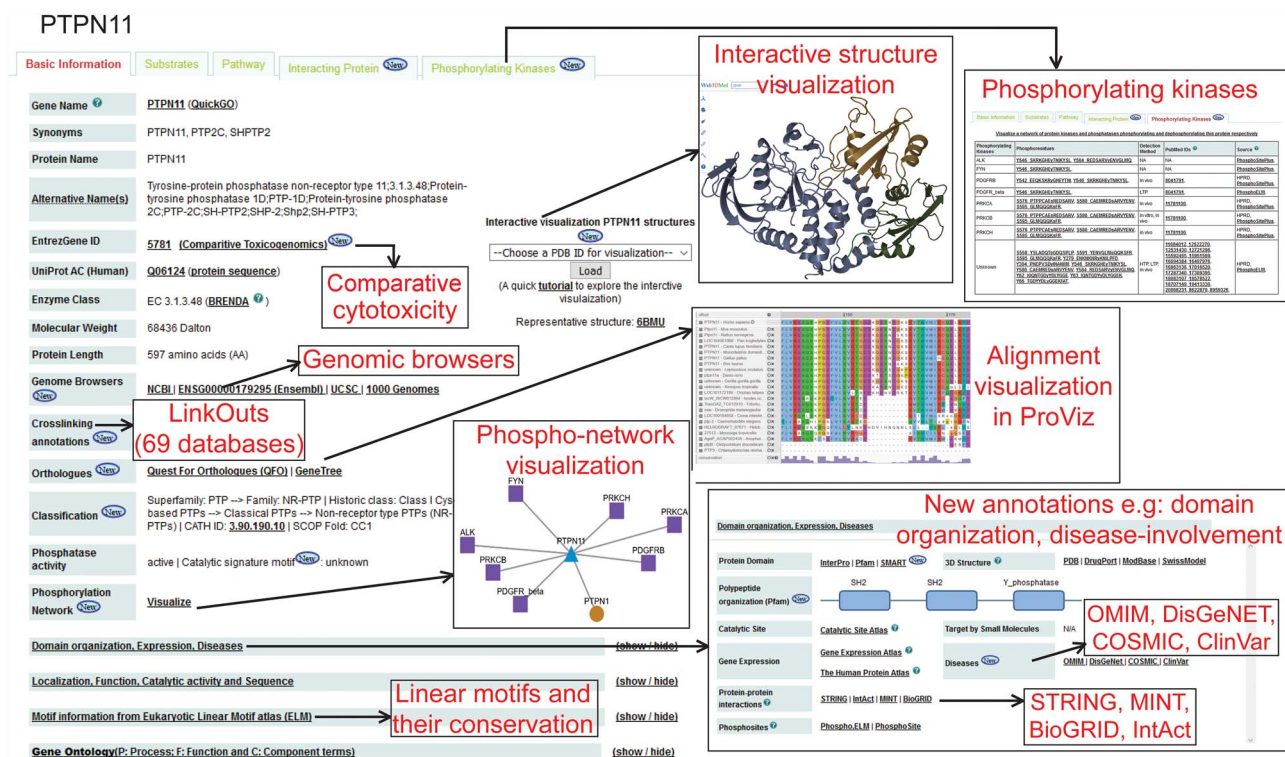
PTPN11

Basic Information | Substrates | Pathway | Interacting Protein New | Phosphorylating Kinases New

| Gene Name | PTPN11 (QuickGO) |
|---|---|
| Synonyms | PTPN11, PTP2C, SHPTP2 |
| Protein Name | PTPN11 |
| Alternative Name(s) | Tyrosine-protein phosphatase non-receptor type 11;3.1.3.48;Protein-tyrosine phosphatase 1D;PTP-1D;Protein-tyrosine phosphatase 2C;PTP-2C;SH-PTP2;SHP-2;Shp2;SH-PTP3; |
| EntrezGene ID | 5781 (Comparitive Toxicogenomics) New |
| UniProt AC (Human) | Q06124 (protein sequence) |
| Enzyme Class | EC 3.1.3.48 (BRENDA) |
| Molecular Weight | 68436 Dalton |
| Protein Length | 597 amino acids (AA) |
| Genome Browsers New | NCBI \| ENSG00000179295 (Ensembl) \| UCSC \| 1000 Genomes |
| Crosslinking annotations New | |
| Orthologues New | Quest For Orthologues (QFO) \| GeneTree |
| Classification New | Superfamily: PTP --> Family: NR-PTP \| Historic class: Class I Cys based PTPs --> Classical PTPs --> Non-receptor type PTPs (NR-PTPs) \| CATH ID: 3.90.190.10 \| SCOP Fold: CC1 |
| Phosphatase activity | active \| Catalytic signature motif New: unknown |
| Phosphorylation Network New | Visualize |

Domain organization, Expression, Diseases (show / hide)
Localization, Function, Catalytic activity and Sequence (show / hide)
Motif information from Eukaryotic Linear Motif atlas (ELM) (show / hide)
Gene Ontology(P: Process; F: Function and C: Component terms) (show / hide)

Comparative cytotoxicity

Genomic browsers

LinkOuts (69 databases)

Interactive structure visualization

Interactive visualization PTPN11 structures New
--Choose a PDB ID for visualization--
Load
(A quick tutorial to explore the interactive visualization)
Representative structure: 6BMU

Phosphorylating kinases

Basic Information | Substrates | Pathway | Interacting Protein | Phosphorylating Kinases
Visualize a network of protein kinases and phosphatases phosphorylating and dephosphorylating this protein respectively

| Phosphorylating Kinases | Phosphoresidues | Detection Method | PubMed IDs | Source |
|---|---|---|---|---|
| ALK | Y546 SKRKGHEyTNIKYSL Y584 REDSARVYENVGLMQ | NA | NA | PhosphoSitePlus |
| FYN | Y546 SKRKGHEyTNIKYSL | NA | NA | PhosphoSitePlus |
| PDGFRB | Y542 EEQKSKRKGHEYTNI Y546 SKRKGHEyTNIKYSL | in vivo | 8041791 | HPRD, PhosphoSitePlus |
| PDGFR_beta | Y546 SKRKGHEyTNIKYSL | LTP | 8041791 | Phospho.ELM |
| PRKCA | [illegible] | in vivo | 11781930 | HPRD, PhosphoSitePlus |
| PRKCB | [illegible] | in vitro, in vivo | 11781930 | HPRD, PhosphoSitePlus |
| PRKCH | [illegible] | in vivo | 11781930 | HPRD, PhosphoSitePlus |
| Unknown | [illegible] | HTP, LTP, in vivo | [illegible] | HPRD, Phospho.ELM |

Alignment visualization in ProViz

Phospho-network visualization
FYN, PRKCH, PRKCA, ALK, PTPN11, PRKCB, PDGFRB, PDGFR_beta, PTPN1

New annotations e.g: domain organization, disease-involvement

Domain organization, Expression, Diseases
Protein Domain: InterPro | Pfam | SMART New — 3D Structure: PDB | DrugPort | ModBase | SwissModel
Polypeptide organization (Pfam) New: SH2, SH2, Y_phosphatase
Catalytic Site: Catalytic Site Atlas — Target by Small Molecules: N/A
Gene Expression: Gene Expression Atlas, The Human Protein Atlas — Diseases New: OMIM | DisGeNet | COSMIC | ClinVar
Protein-protein interactions: STRING | IntAct | MINT | BioGRID
Phosphosites: Phospho.ELM | PhosphoSite

OMIM, DisGeNET, COSMIC, ClinVar

STRING, MINT, BioGRID, IntAct

Linear motifs and their conservation